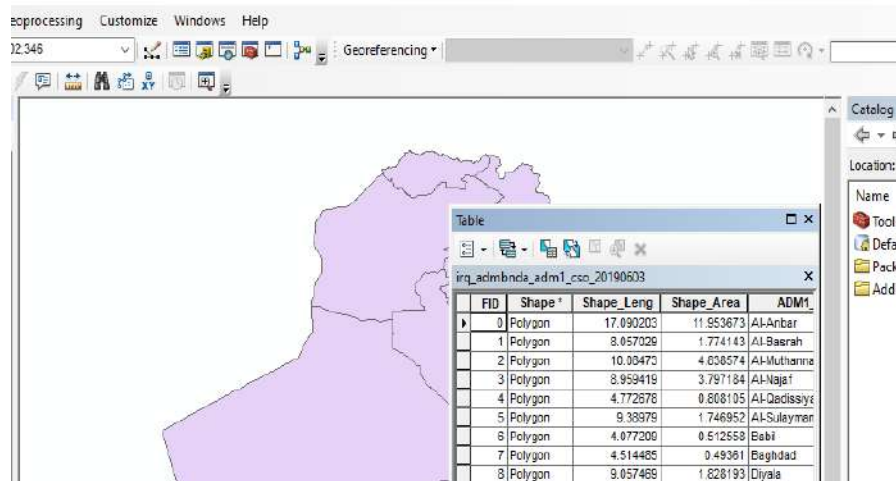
eoprocessing Customize Windows Help

02,346

Georeferencing

Catalog

Location:

Name

Tool

Defa

Pack

Add

Table

irq_admbnda_adm1_cso_20190603

| FID | Shape * | Shape_Leng | Shape_Area | ADM1_ |
|---|---|---|---|---|
| 0 | Polygon | 17.090203 | 11.953673 | Al-Anbar |
| 1 | Polygon | 8.057029 | 1.774143 | Al-Basrah |
| 2 | Polygon | 10.08473 | 4.638574 | Al-Muthanna |
| 3 | Polygon | 8.959419 | 3.797184 | Al-Najaf |
| 4 | Polygon | 4.772678 | 0.808105 | Al-Qadissiya |
| 5 | Polygon | 9.38979 | 1.746952 | Al-Sulayman |
| 6 | Polygon | 4.077209 | 0.512558 | Babil |
| 7 | Polygon | 4.514485 | 0.49361 | Baghdad |
| 8 | Polygon | 9.057469 | 1.828193 | Diyala |